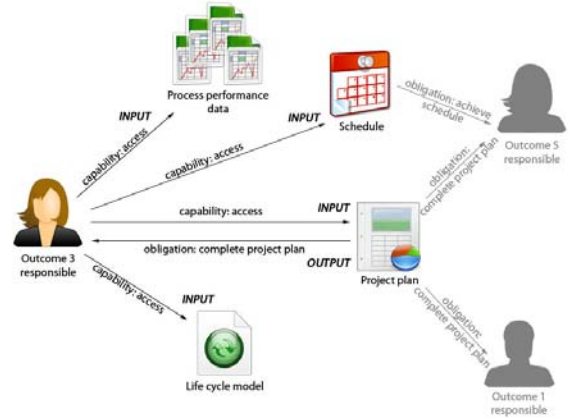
Process performance data

INPUT

capability: access

INPUT

Schedule

capability: access

obligation: achieve schedule

Outcome 5 responsible

obligation: complete project plan

capability: access

INPUT

obligation: complete project plan

OUTPUT

Outcome 3 responsible

Project plan

capability: access

INPUT

obligation: complete project plan

Life cycle model

Outcome 1 responsible